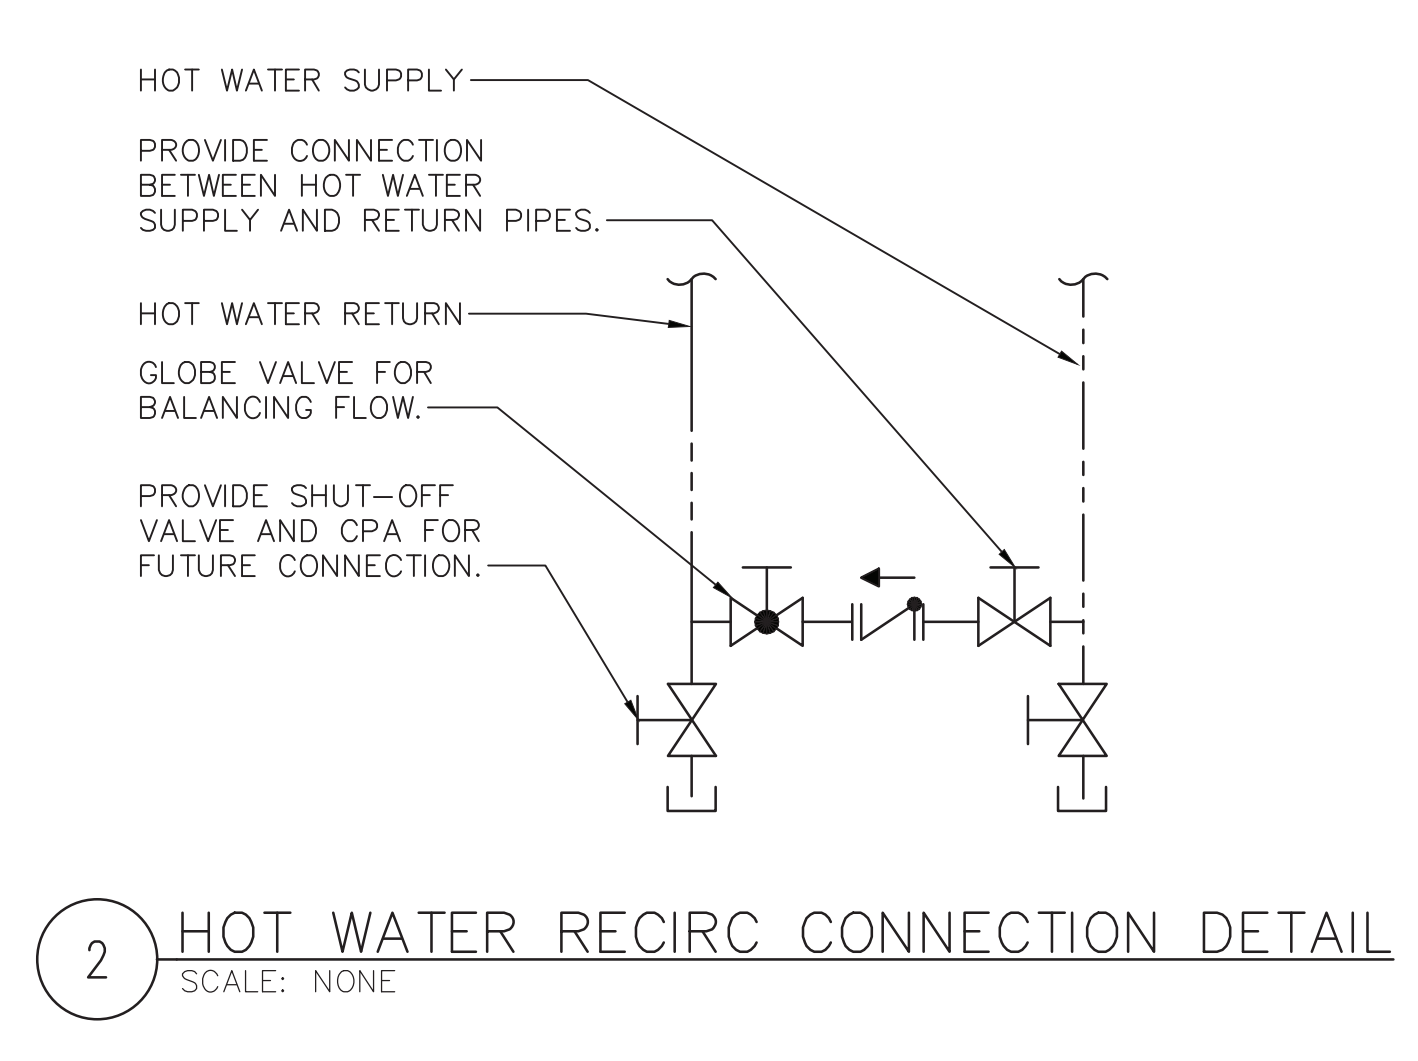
HOT WATER SUPPLY

PROVIDE CONNECTION BETWEEN HOT WATER SUPPLY AND RETURN PIPES.

HOT WATER RETURN

GLOBE VALVE FOR BALANCING FLOW.

PROVIDE SHUT–OFF VALVE AND CPA FOR FUTURE CONNECTION.

2 HOT WATER RECIRC CONNECTION DETAIL
SCALE: NONE